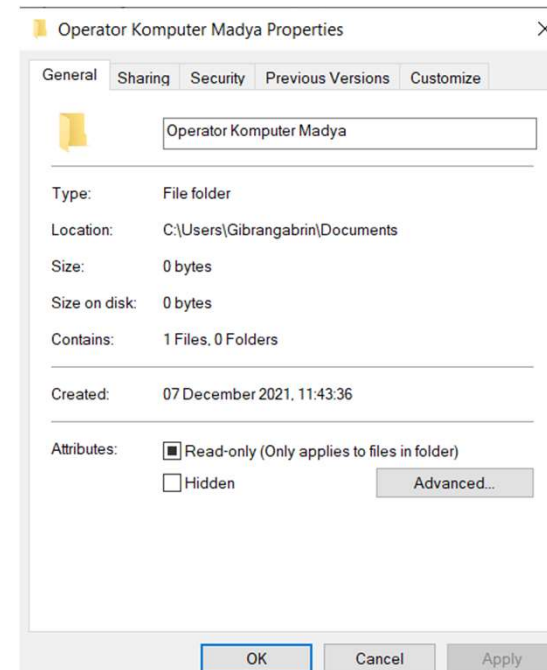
Operator Komputer Madya Properties

General | Sharing | Security | Previous Versions | Customize

Operator Komputer Madya

Type: File folder

Location: C:\Users\Gibrangabrin\Documents

Size: 0 bytes

Size on disk: 0 bytes

Contains: 1 Files, 0 Folders

Created: 07 December 2021, 11:43:36

Attributes: Read-only (Only applies to files in folder)

Hidden

Advanced...

OK Cancel Apply